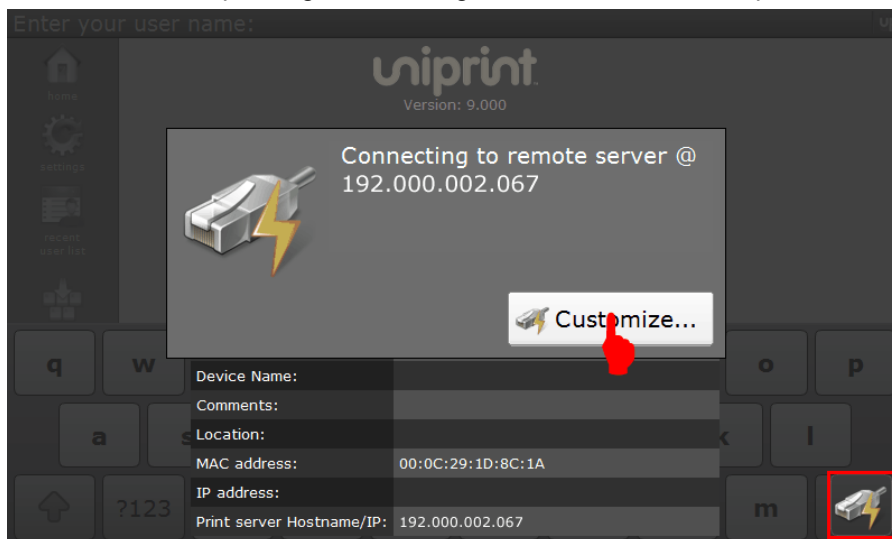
Enter your user name:

home

settings

recent user list

uniprint
Version: 9.000

Connecting to remote server @ 192.000.002.067

Customize...

q w o p

a s k l

?123 m

| | |
|---|---|
| Device Name: | |
| Comments: | |
| Location: | |
| MAC address: | 00:0C:29:1D:8C:1A |
| IP address: | |
| Print server Hostname/IP: | 192.000.002.067 |